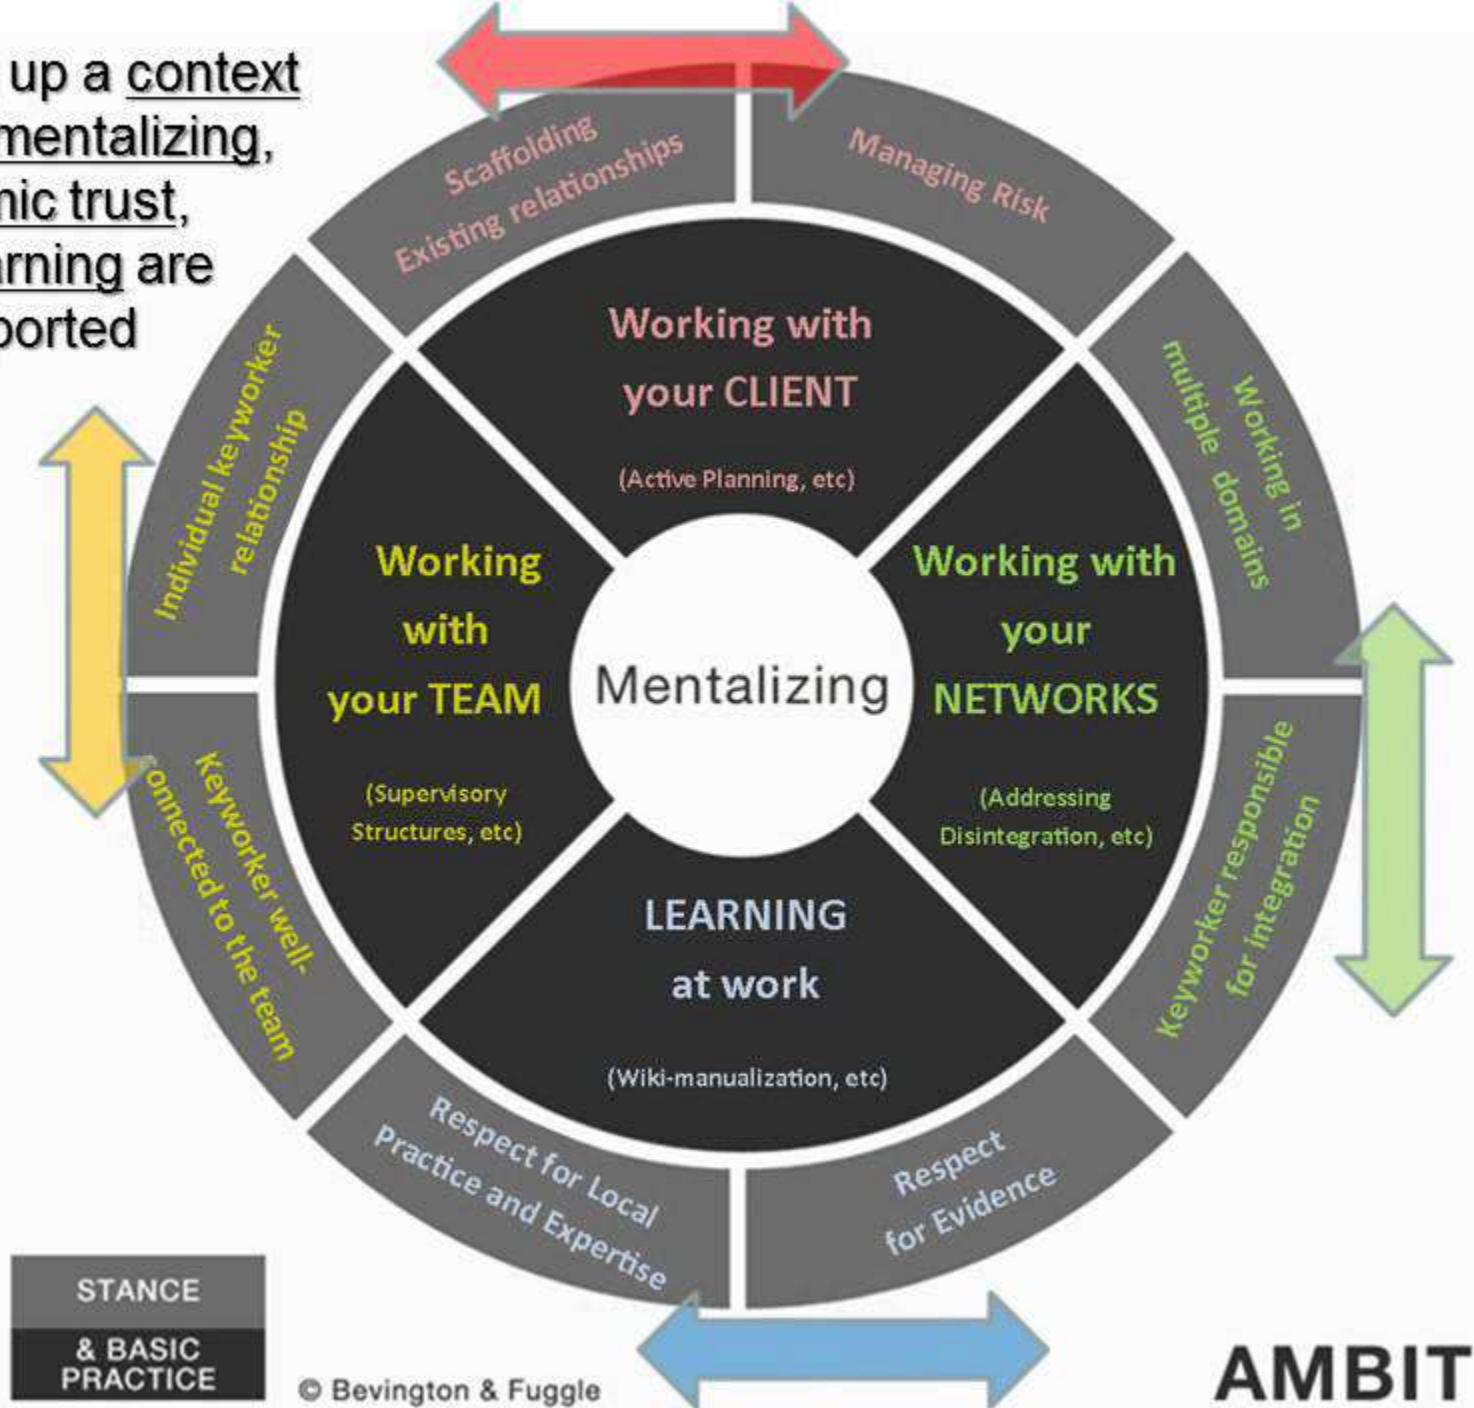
up a context mentalizing, nic trust, rning are ported

Scaffolding Existing relationships

Managing Risk

Working in multiple domains

Keyworker responsible for integration

Respect for Evidence

Respect for Local Practice and Expertise

Keyworker well-connected to the team

Individual keyworker relationship

Working with your CLIENT

(Active Planning, etc)

Working with your TEAM

(Supervisory Structures, etc)

Mentalizing

Working with your NETWORKS

(Addressing Disintegration, etc)

LEARNING at work

(Wiki-manualization, etc)

STANCE

& BASIC PRACTICE

© Bevington & Fuggle

AMBIT